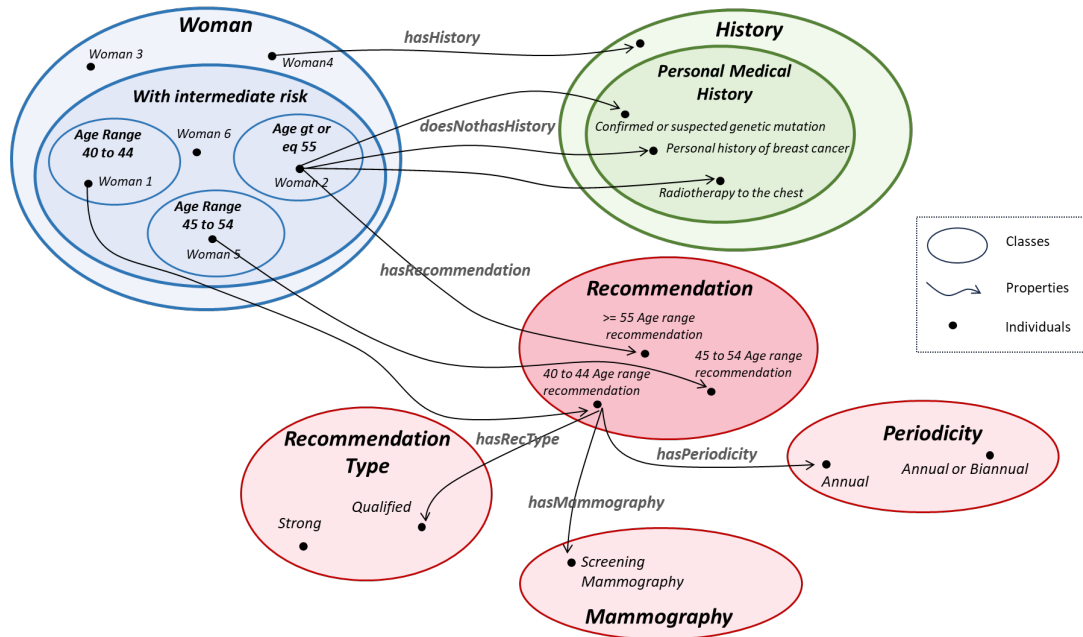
Woman

Woman 3

Woman4

With intermediate risk

Age Range 40 to 44

Woman 6

Age gt or eq 55

Woman 1

Woman 2

Age Range 45 to 54

Woman 5

hasHistory

doesNothasHistory

hasRecommendation

History

Personal Medical History

Confirmed or suspected genetic mutation

Personal history of breast cancer

Radiotherapy to the chest

Classes

Properties

Individuals

Recommendation

>= 55 Age range recommendation

45 to 54 Age range recommendation

40 to 44 Age range recommendation

Recommendation Type

hasRecType

Qualified

Strong

hasPeriodicity

Periodicity

Annual

Annual or Biannual

hasMammography

Screening Mammography

Mammography